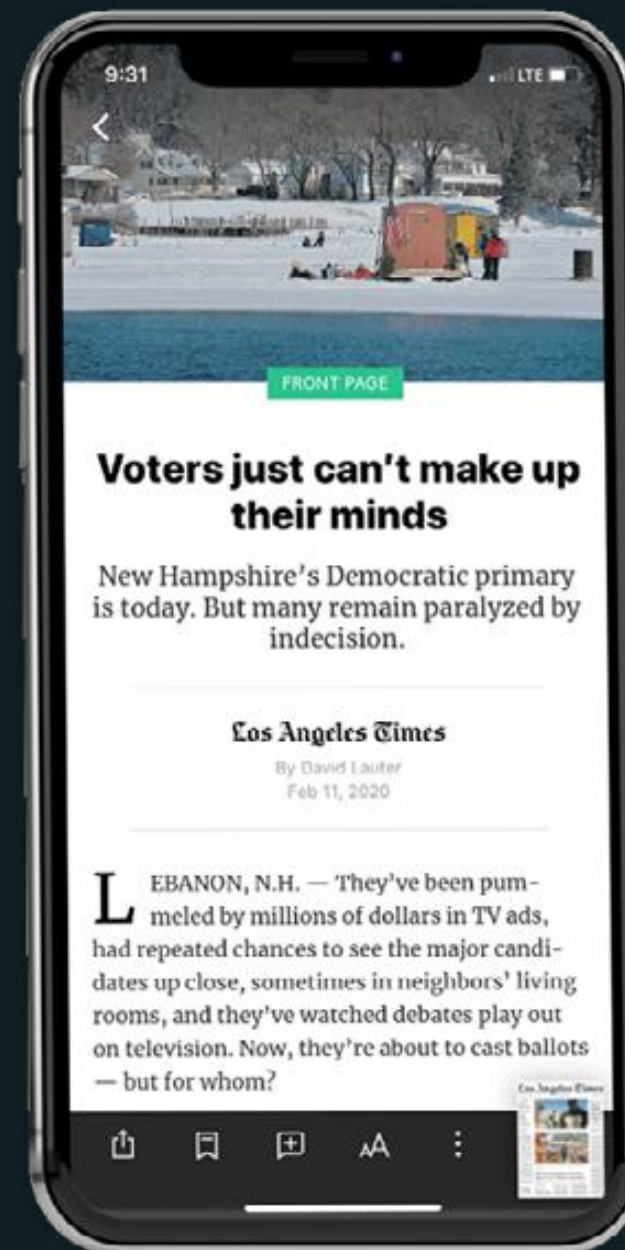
9:31

LTE

FRONT PAGE

Voters just can't make up their minds

New Hampshire's Democratic primary is today. But many remain paralyzed by indecision.

Los Angeles Times

By David Lauter
Feb 11, 2020

LEBANON, N.H. — They've been pummeled by millions of dollars in TV ads, had repeated chances to see the major candidates up close, sometimes in neighbors' living rooms, and they've watched debates play out on television. Now, they're about to cast ballots — but for whom?

Los Angeles Times

AA